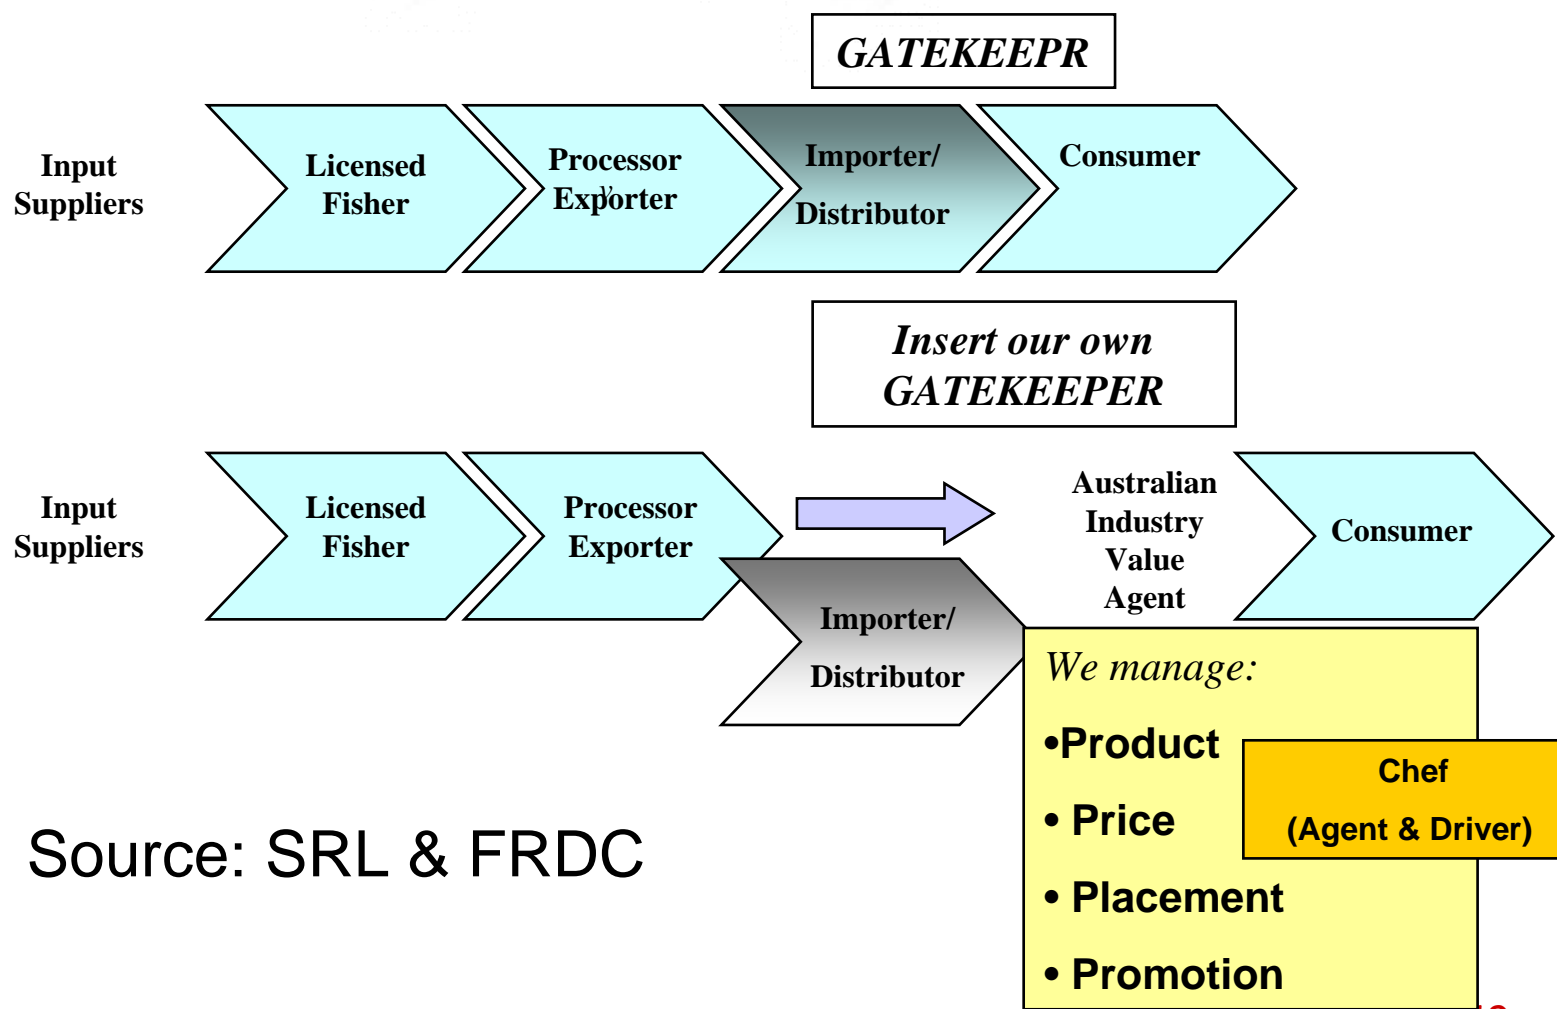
GATEKEEPR

Input Suppliers

Licensed Fisher

Processor Exporter

Importer/ Distributor

Consumer

Insert our own GATEKEEPER

Input Suppliers

Licensed Fisher

Processor Exporter

Australian Industry Value Agent

Consumer

Importer/ Distributor

We manage:

•Product

• Price

• Placement

• Promotion

Chef (Agent & Driver)

Source: SRL & FRDC